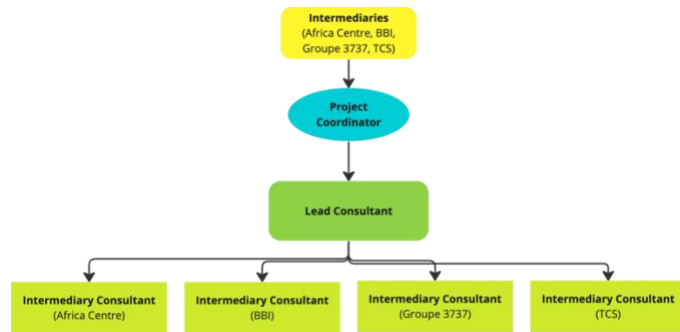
Intermediaries
(Africa Centre, BBI, Groupe 3737, TCS)

Project Coordinator

Lead Consultant

Intermediary Consultant
(Africa Centre)

Intermediary Consultant
(BBI)

Intermediary Consultant
(Groupe 3737)

Intermediary Consultant
(TCS)